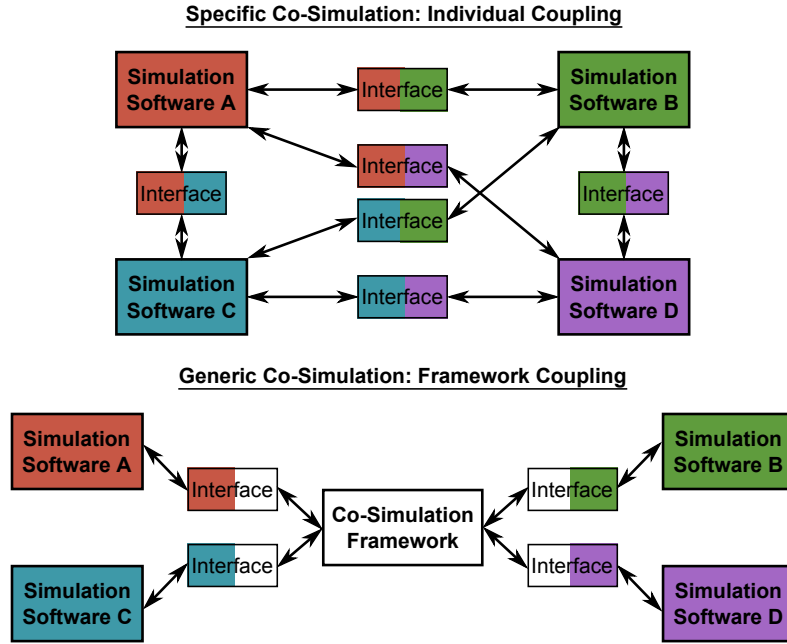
Specific Co-Simulation: Individual Coupling

Simulation Software A

Interface

Simulation Software B

Interface

Interface

Interface

Interface

Simulation Software C

Interface

Simulation Software D

Generic Co-Simulation: Framework Coupling

Simulation Software A

Interface

Co-Simulation Framework

Interface

Simulation Software B

Interface

Interface

Simulation Software C

Simulation Software D